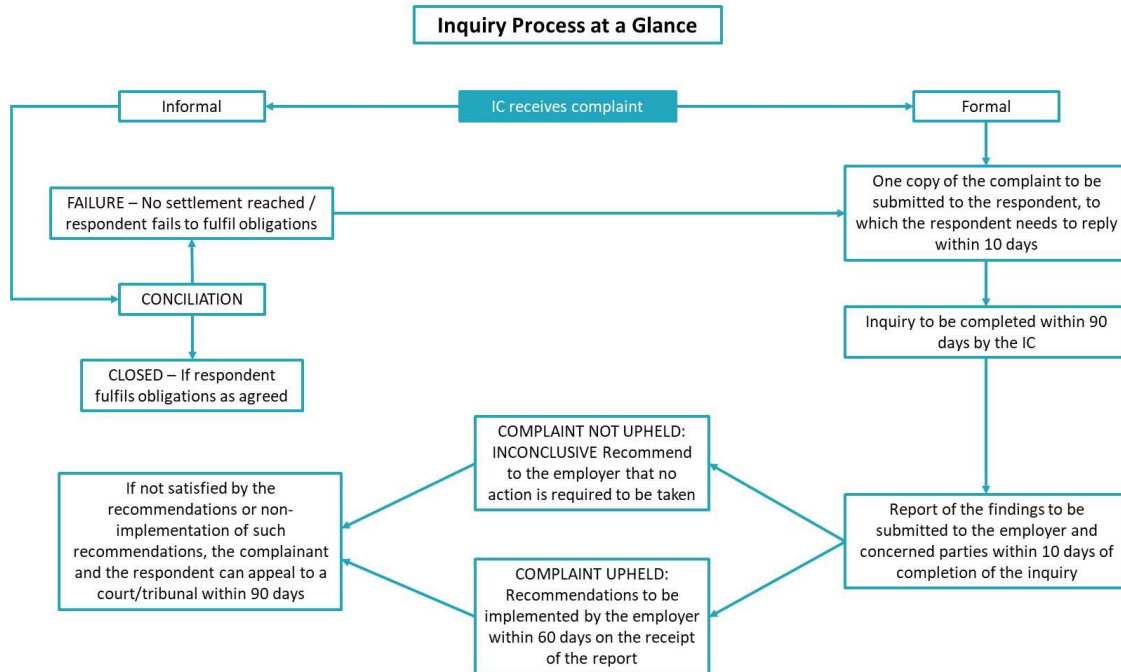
Inquiry Process at a Glance

Informal

IC receives complaint

Formal

FAILURE – No settlement reached / respondent fails to fulfil obligations

One copy of the complaint to be submitted to the respondent, to which the respondent needs to reply within 10 days

CONCILIATION

Inquiry to be completed within 90 days by the IC

CLOSED – If respondent fulfils obligations as agreed

COMPLAINT NOT UPHELD: INCONCLUSIVE Recommend to the employer that no action is required to be taken

If not satisfied by the recommendations or non-implementation of such recommendations, the complainant and the respondent can appeal to a court/tribunal within 90 days

Report of the findings to be submitted to the employer and concerned parties within 10 days of completion of the inquiry

COMPLAINT UPHELD: Recommendations to be implemented by the employer within 60 days on the receipt of the report